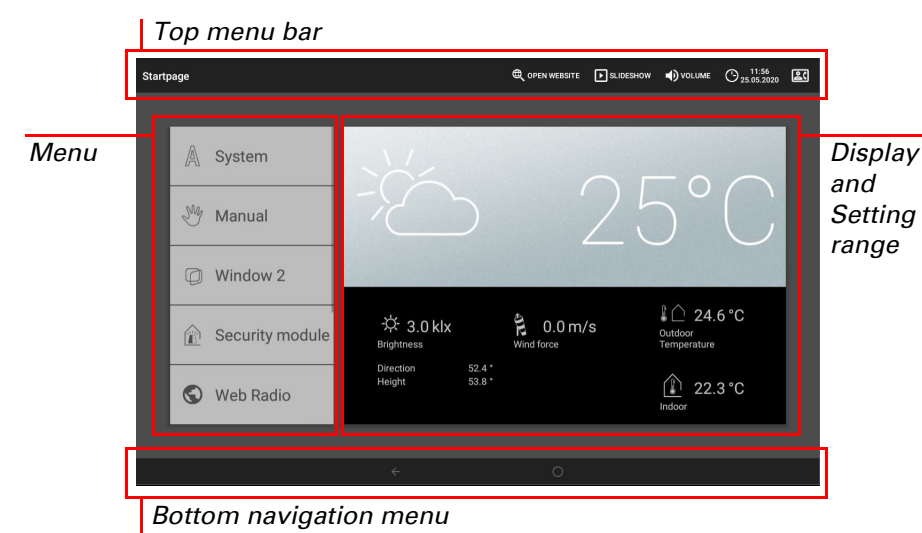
Top menu bar

Startpage

OPEN WEBSITE SLIDESHOW VOLUME 11:56 25.05.2020

Menu

System

Manual

Window 2

Security module

Web Radio

25°C

3.0 klx
Brightness

0.0 m/s
Wind force

24.6 °C
Outdoor Temperature

Direction 52.4 °
Height 53.8 °

22.3 °C
Indoor

Display and Setting range

Bottom navigation menu